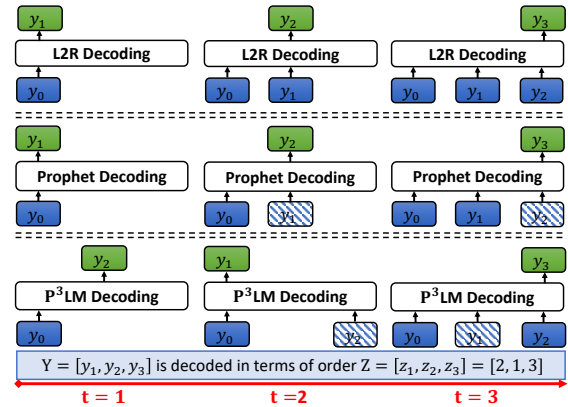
$y_1$
L2R Decoding
$y_0$

$y_2$
L2R Decoding
$y_0$ $y_1$

$y_3$
L2R Decoding
$y_0$ $y_1$ $y_2$

$y_1$
Prophet Decoding
$y_0$

$y_2$
Prophet Decoding
$y_0$ $y_1$

$y_3$
Prophet Decoding
$y_0$ $y_1$ $y_2$

$y_2$
$P^3$LM Decoding
$y_0$

$y_1$
$P^3$LM Decoding
$y_0$ $y_2$

$y_3$
$P^3$LM Decoding
$y_0$ $y_1$ $y_2$

$Y = [y_1, y_2, y_3]$ is decoded in terms of order $Z = [z_1, z_2, z_3] = [2, 1, 3]$

t = 1
t =2
t = 3